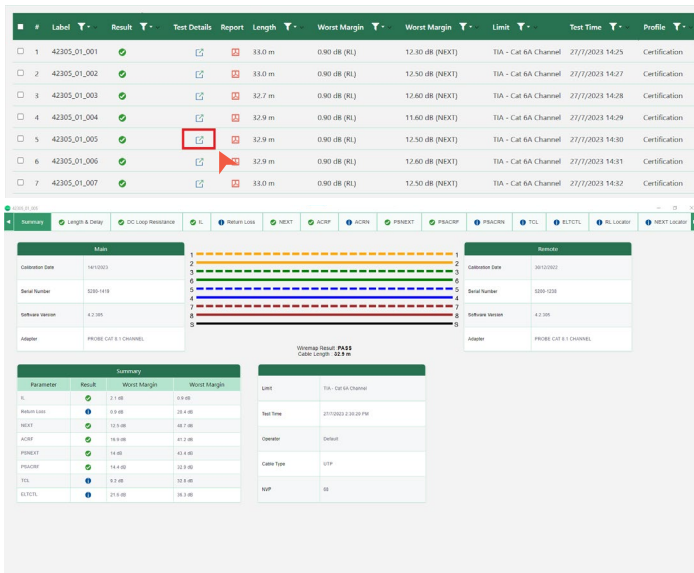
| # | Label | Result | Test Details | Report | Length | Worst Margin | Worst Margin | Limit | Test Time | Profile |
|---|---|---|---|---|---|---|---|---|---|---|
| 1 | 42305_01_001 | | | | 33.0 m | 0.90 dB (RL) | 12.30 dB (NEXT) | TIA - Cat 6A Channel | 27/7/2023 14:25 | Certification |
| 2 | 42305_01_002 | | | | 33.0 m | 0.90 dB (RL) | 12.50 dB (NEXT) | TIA - Cat 6A Channel | 27/7/2023 14:27 | Certification |
| 3 | 42305_01_003 | | | | 32.7 m | 0.90 dB (RL) | 12.60 dB (NEXT) | TIA - Cat 6A Channel | 27/7/2023 14:28 | Certification |
| 4 | 42305_01_004 | | | | 32.9 m | 0.90 dB (RL) | 11.60 dB (NEXT) | TIA - Cat 6A Channel | 27/7/2023 14:29 | Certification |
| 5 | 42305_01_005 | | | | 32.9 m | 0.90 dB (RL) | 12.50 dB (NEXT) | TIA - Cat 6A Channel | 27/7/2023 14:30 | Certification |
| 6 | 42305_01_006 | | | | 32.9 m | 0.90 dB (RL) | 12.60 dB (NEXT) | TIA - Cat 6A Channel | 27/7/2023 14:31 | Certification |
| 7 | 42305_01_007 | | | | 33.0 m | 0.90 dB (RL) | 12.50 dB (NEXT) | TIA - Cat 6A Channel | 27/7/2023 14:32 | Certification |

42305_01_005

Summary | Length & Delay | DC Loop Resistance | IL | Return Loss | NEXT | ACRF | ACRN | PSNEXT | PSACRF | PSACRN | TCL | ELTCTL | RL Locator | NEXT Locator

Main

| | |
|---|---|
| Calibration Date | 14/1/2023 |
| Serial Number | 5265-1418 |
| Software Version | 4.2.385 |
| Adapter | PROBE CAT 6.1 CHANNEL |

1 2 3 6 4 5 7 8 S

1 2 3 6 4 5 7 8 S

Wiremap Result: PASS
Cable Length: 32.9 m

Remote

| | |
|---|---|
| Calibration Date | 30/12/2022 |
| Serial Number | 5265-1208 |
| Software Version | 4.2.385 |
| Adapter | PROBE CAT 6.1 CHANNEL |

Summary

| Parameter | Result | Worst Margin | Worst Margin |
|---|---|---|---|
| IL | | 2.1 dB | 0.6 dB |
| Return Loss | | 0.9 dB | 23.4 dB |
| NEXT | | 12.5 dB | 48.7 dB |
| ACRF | | 16.9 dB | 41.2 dB |
| PSNEXT | | 14 dB | 41.4 dB |
| PSACRF | | 14.4 dB | 32.8 dB |
| TCL | | 8.2 dB | 33.6 dB |
| ELTCTL | | 21.6 dB | 26.3 dB |

| | |
|---|---|
| Limit | TIA - Cat 6A Channel |
| Test Time | 27/7/2023 2:30:29 PM |
| Operator | Default |
| Cable Type | UTP |
| NVP | 69 |